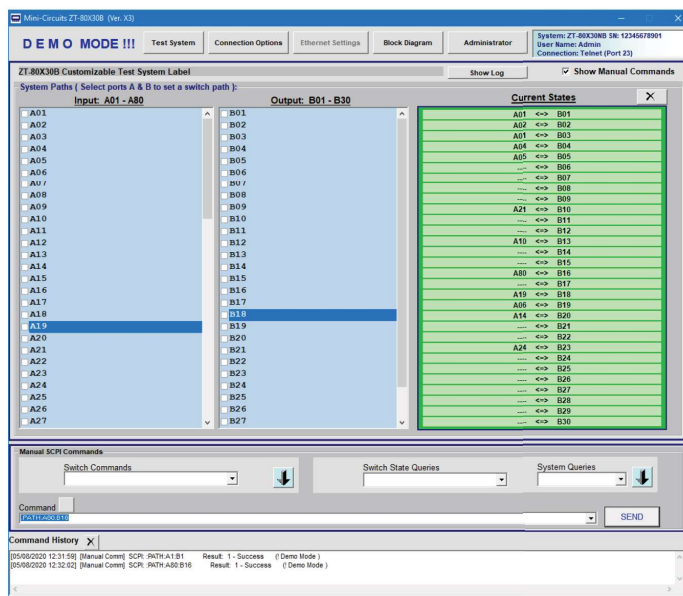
Mini-Circuits ZT-80X30B (Ver. X3)

D E M O MODE !!!
Test System
Connection Options
Ethernet Settings
Block Diagram
Administrator

System: ZT-80X30NB SN: 12345678901
User Name: Admin
Connection: Telnet (Port 23)

ZT-80X30B Customizable Test System Label
Show Log
Show Manual Commands

System Paths ( Select ports A & B to set a switch path ):

Input: A01 - A80

A01
A02
A03
A04
A05
A06
A07
A08
A09
A10
A11
A12
A13
A14
A15
A16
A17
A18
A19
A20
A21
A22
A23
A24
A25
A26
A27

Output: B01 - B30

B01
B02
B03
B04
B05
B06
B07
B08
B09
B10
B11
B12
B13
B14
B15
B16
B17
B18
B19
B20
B21
B22
B23
B24
B25
B26
B27

Current States

X

| | | |
|---|---|---|
| A01 | <=> | B01 |
| A02 | <=> | B02 |
| A01 | <=> | B03 |
| A04 | <=> | B04 |
| A05 | <=> | B05 |
| ---- | <=> | B06 |
| ---- | <=> | B07 |
| ---- | <=> | B08 |
| ---- | <=> | B09 |
| A21 | <=> | B10 |
| ---- | <=> | B11 |
| ---- | <=> | B12 |
| A10 | <=> | B13 |
| ---- | <=> | B14 |
| ---- | <=> | B15 |
| A80 | <=> | B16 |
| ---- | <=> | B17 |
| A19 | <=> | B18 |
| A06 | <=> | B19 |
| A14 | <=> | B20 |
| ---- | <=> | B21 |
| ---- | <=> | B22 |
| A24 | <=> | B23 |
| ---- | <=> | B24 |
| ---- | <=> | B25 |
| ---- | <=> | B26 |
| ---- | <=> | B27 |
| ---- | <=> | B28 |
| ---- | <=> | B29 |
| ---- | <=> | B30 |

Manual SCPI Commands
Switch Commands
Switch State Queries
System Queries

Command
:PATH:A80:B16
SEND

Command History X

[05/08/2020 12:31:59] [Manual Comm] SCPI: :PATH:A1:B1 Result: 1 - Success (! Demo Mode )
[05/08/2020 12:32:02] [Manual Comm] SCPI: :PATH:A80:B16 Result: 1 - Success (! Demo Mode )